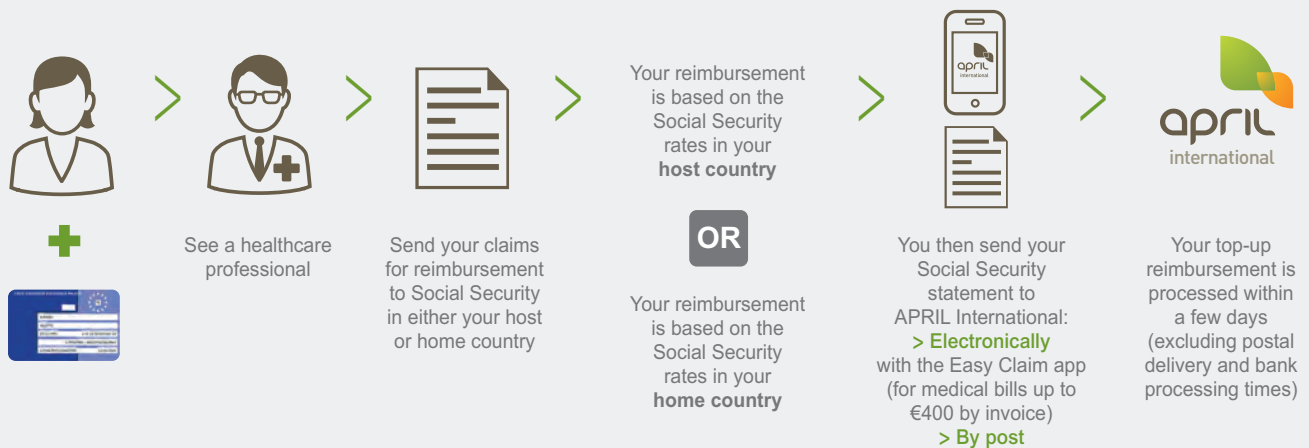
See a healthcare professional

Send your claims for reimbursement to Social Security in either your host or home country

Your reimbursement is based on the Social Security rates in your **host country**

OR

Your reimbursement is based on the Social Security rates in your **home country**

april international

You then send your Social Security statement to APRIL International:
> Electronically with the Easy Claim app (for medical bills up to €400 by invoice)
> By post

april international

Your top-up reimbursement is processed within a few days (excluding postal delivery and bank processing times)